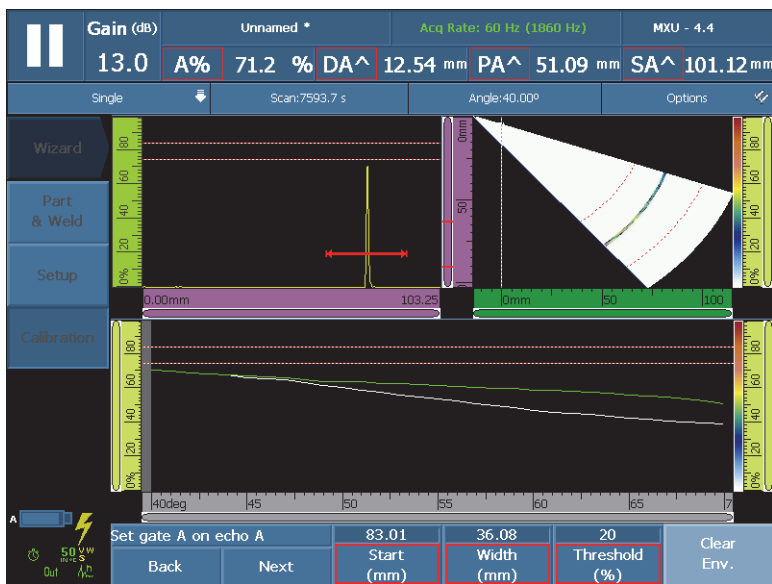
Gain (dB)
13.0
Unnamed *
Acq Rate: 60 Hz (1860 Hz)
MXU - 4.4
A% 71.2 % DA^ 12.54 mm PA^ 51.09 mm SA^ 101.12 mm
Single
Scan:7593.7 s
Angle:40.00º
Options
Wizard
Part & Weld
Setup
Calibration
80
60
40
20
0%
0.00mm
103.25
0mm
50
0mm
50
100
80
60
40
20
0%
40deg
45
50
55
60
65
7
A
50
Set gate A on echo A
Back
Next
83.01
Start (mm)
36.08
Width (mm)
20
Threshold (%)
Clear Env.